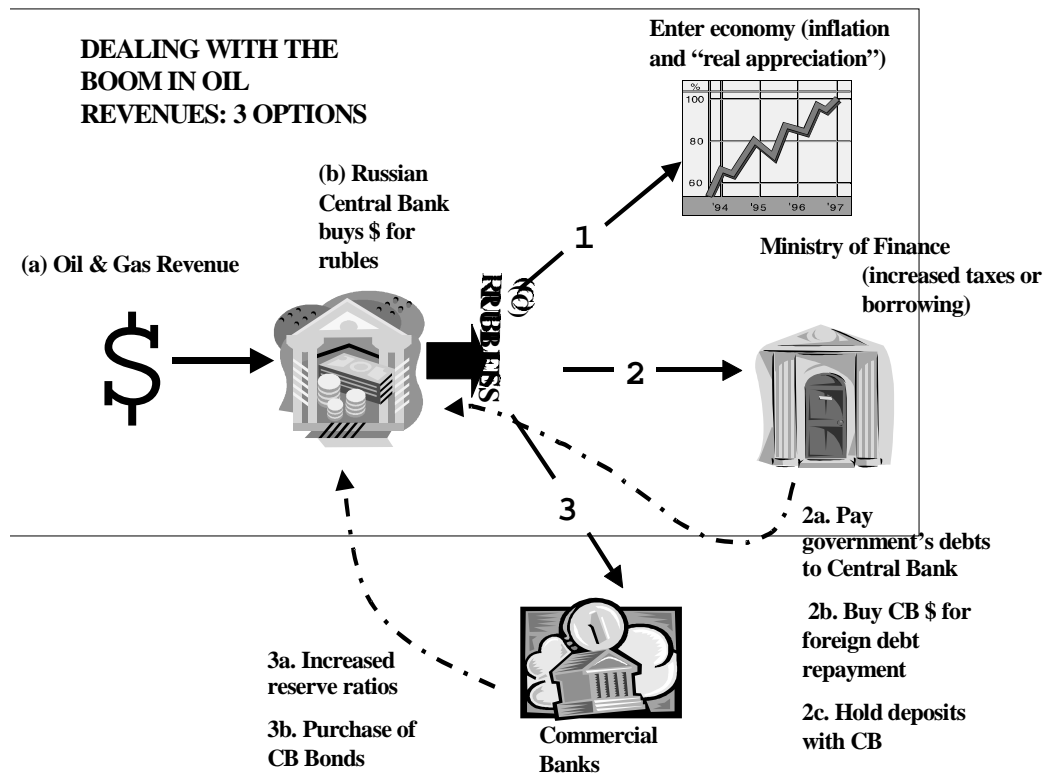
DEALING WITH THE BOOM IN OIL REVENUES: 3 OPTIONS

Enter economy (inflation and "real appreciation")

%
100
80
60
'94
'95
'96
'97

(b) Russian Central Bank buys $ for rubles

1

Ministry of Finance (increased taxes or borrowing)

(a) Oil & Gas Revenue

$

(c) RUBLES

2

3

2a. Pay government's debts to Central Bank

2b. Buy CB $ for foreign debt repayment

2c. Hold deposits with CB

3a. Increased reserve ratios

3b. Purchase of CB Bonds

Commercial Banks